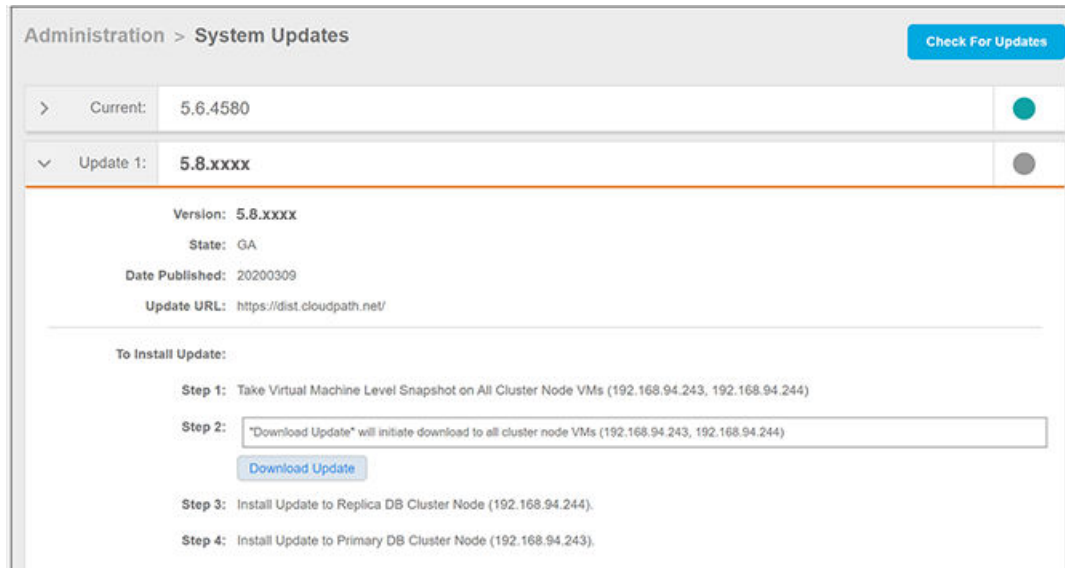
Administration > System Updates

Check For Updates

Current: 5.6.4580

Update 1: 5.8.xxxx

Version: 5.8.xxxx

State: GA

Date Published: 20200309

Update URL: https://dist.cloudpath.net/

To Install Update:

Step 1: Take Virtual Machine Level Snapshot on All Cluster Node VMs (192.168.94.243, 192.168.94.244)

Step 2: "Download Update" will initiate download to all cluster node VMs (192.168.94.243, 192.168.94.244)

Download Update

Step 3: Install Update to Replica DB Cluster Node (192.168.94.244).

Step 4: Install Update to Primary DB Cluster Node (192.168.94.243).